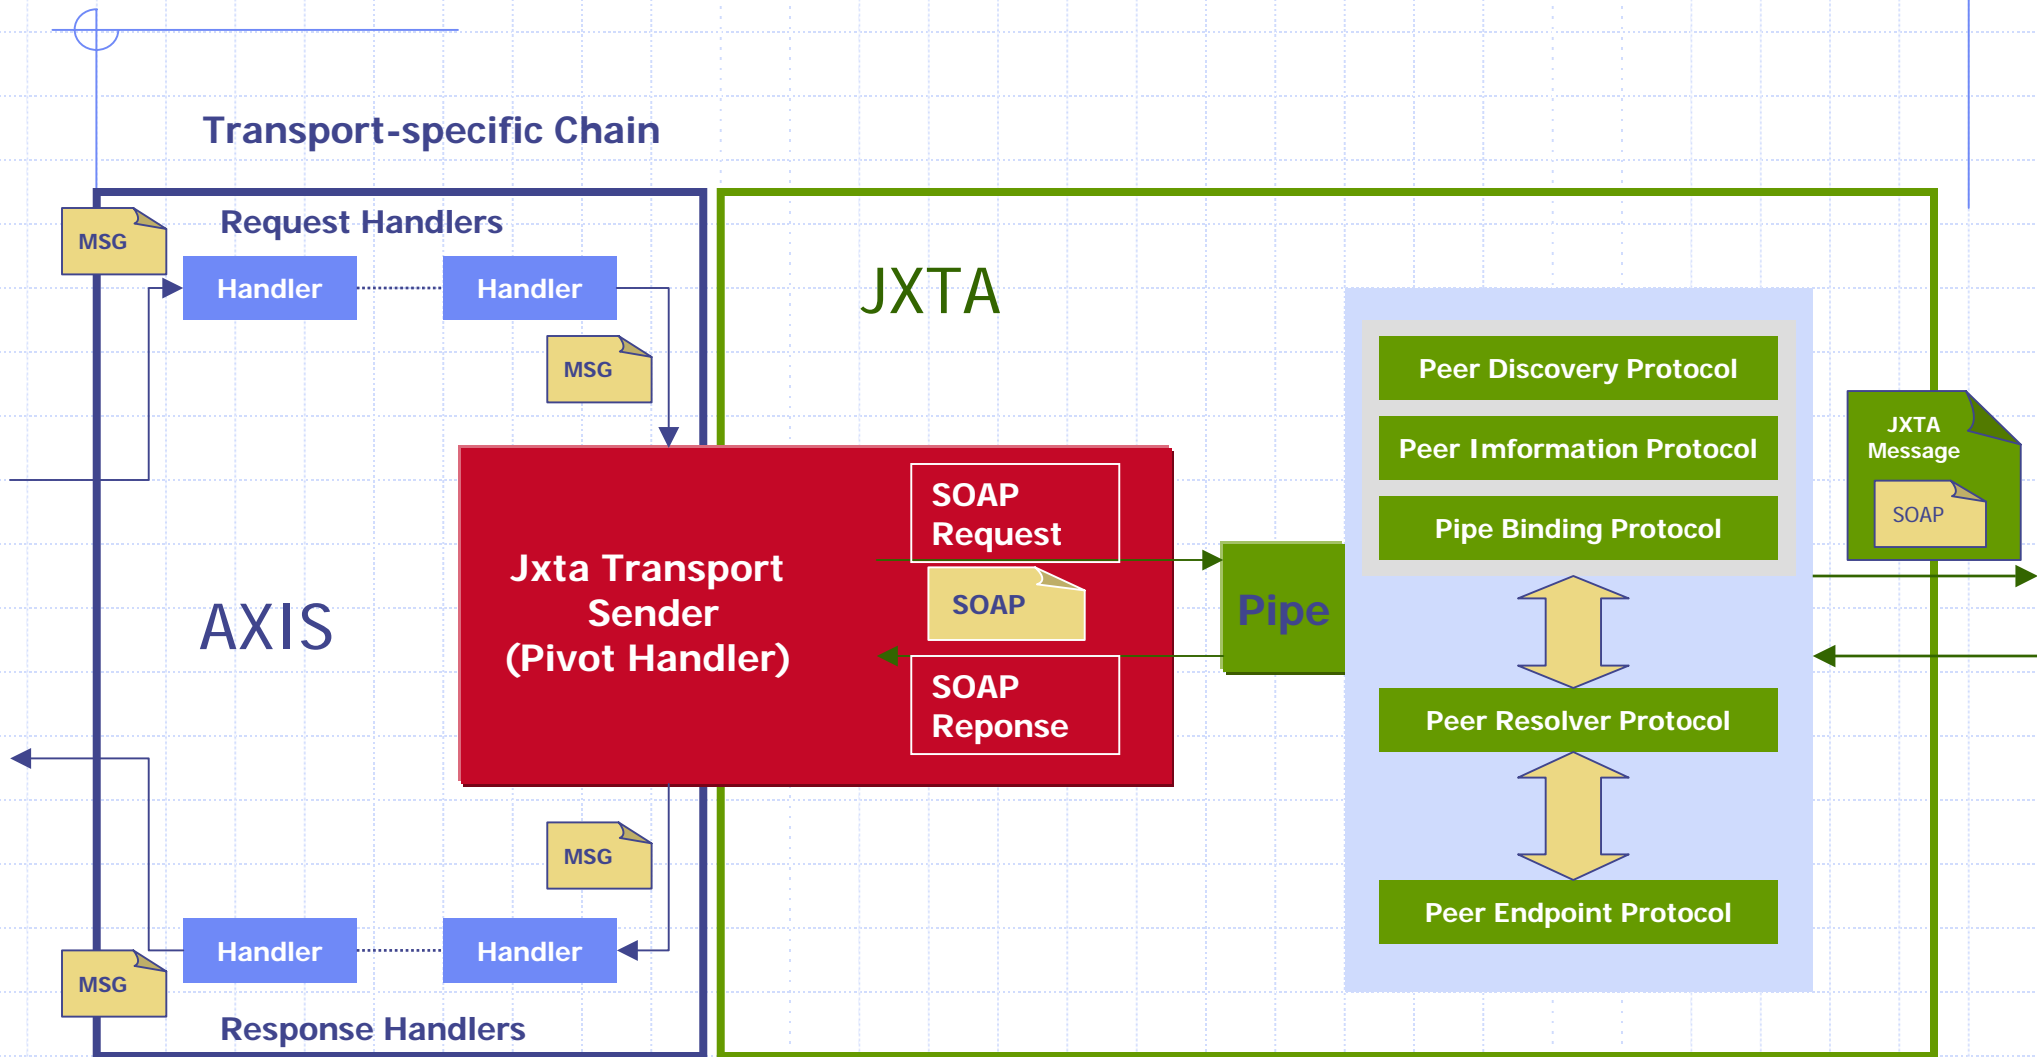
Transport-specific Chain

Request Handlers

MSG

Handler

Handler

MSG

JXTA

Peer Discovery Protocol

Peer Imformation Protocol

Pipe Binding Protocol

JXTA Message

SOAP

Jxta Transport Sender (Pivot Handler)

SOAP Request

SOAP

SOAP Reponse

Pipe

AXIS

Peer Resolver Protocol

Peer Endpoint Protocol

MSG

Handler

Handler

MSG

Response Handlers